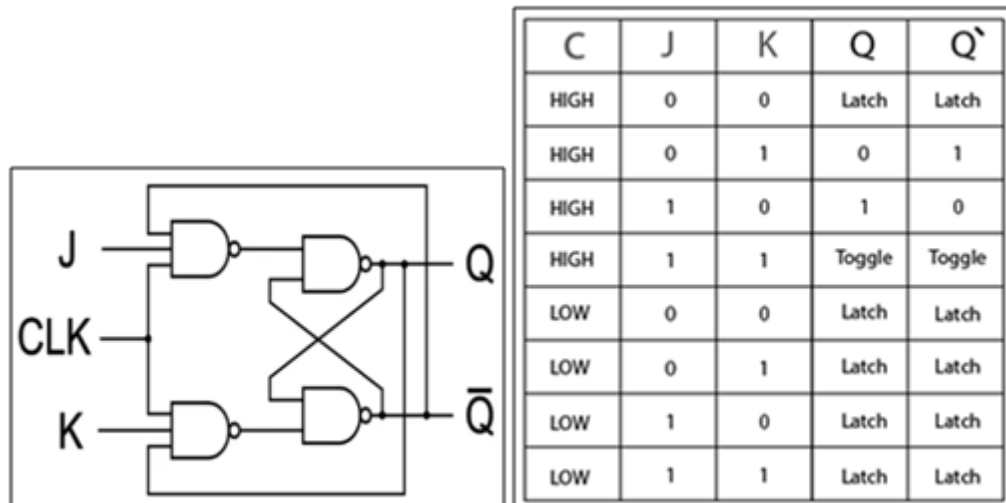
J

CLK

K

Q

$\bar{Q}$

| C | J | K | Q | Q` |
|---|---|---|---|---|
| HIGH | 0 | 0 | Latch | Latch |
| HIGH | 0 | 1 | 0 | 1 |
| HIGH | 1 | 0 | 1 | 0 |
| HIGH | 1 | 1 | Toggle | Toggle |
| LOW | 0 | 0 | Latch | Latch |
| LOW | 0 | 1 | Latch | Latch |
| LOW | 1 | 0 | Latch | Latch |
| LOW | 1 | 1 | Latch | Latch |